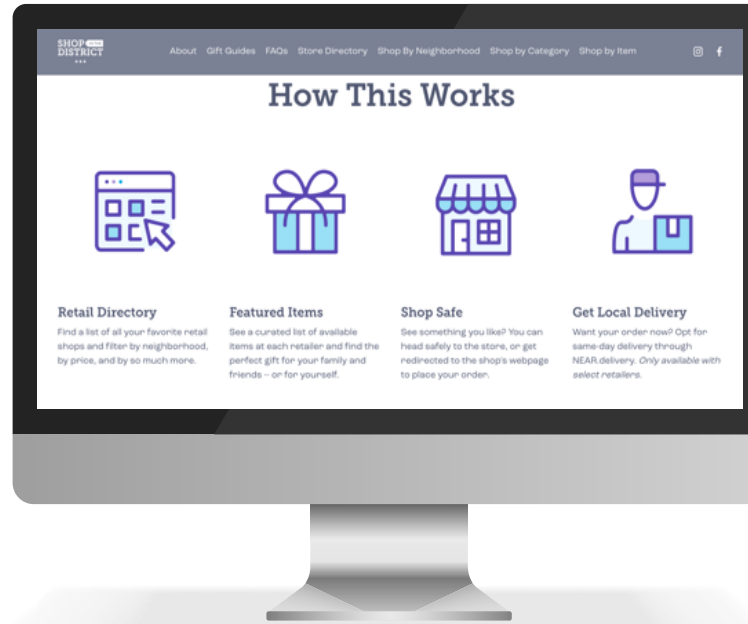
SHOP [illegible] DISTRICT

About Gift Guides FAQs Store Directory Shop By Neighborhood Shop by Category Shop by Item

How This Works

Retail Directory
Find a list of all your favorite retail shops and filter by neighborhood, by price, and by so much more.

Featured Items
See a curated list of available items at each retailer and find the perfect gift for your family and friends -- or for yourself.

Shop Safe
See something you like? You can head safely to the store, or get redirected to the shop's webpage to place your order.

Get Local Delivery
Want your order now? Opt for same-day delivery through NEAR.delivery. *Only available with select retailers.*